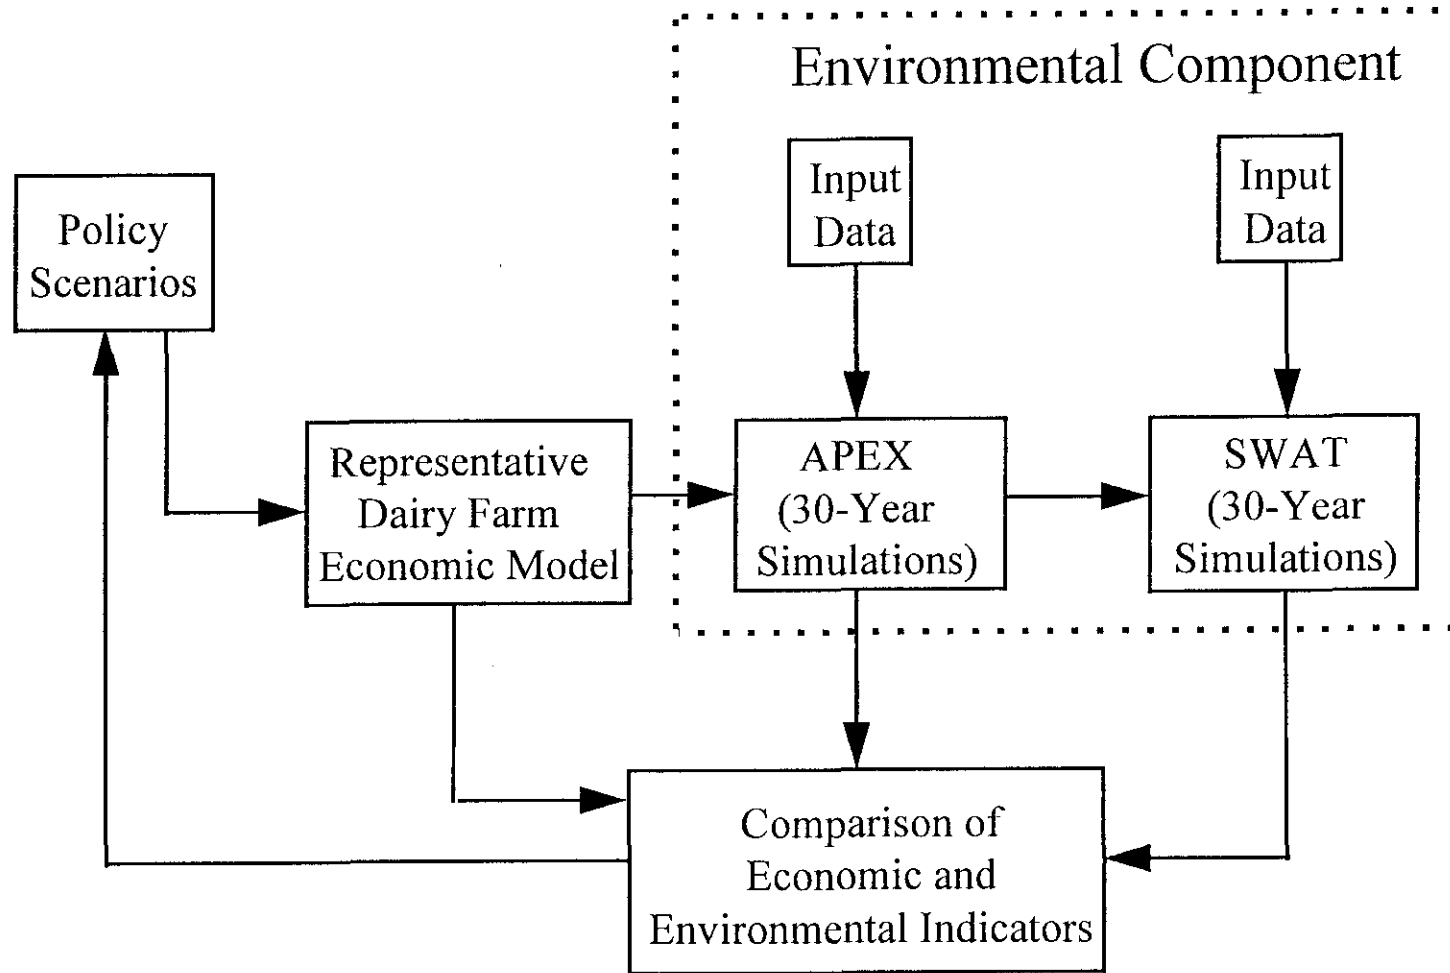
Environmental Component

Policy Scenarios

Input Data

Input Data

Representative Dairy Farm Economic Model

APEX (30-Year Simulations)

SWAT (30-Year Simulations)

Comparison of Economic and Environmental Indicators